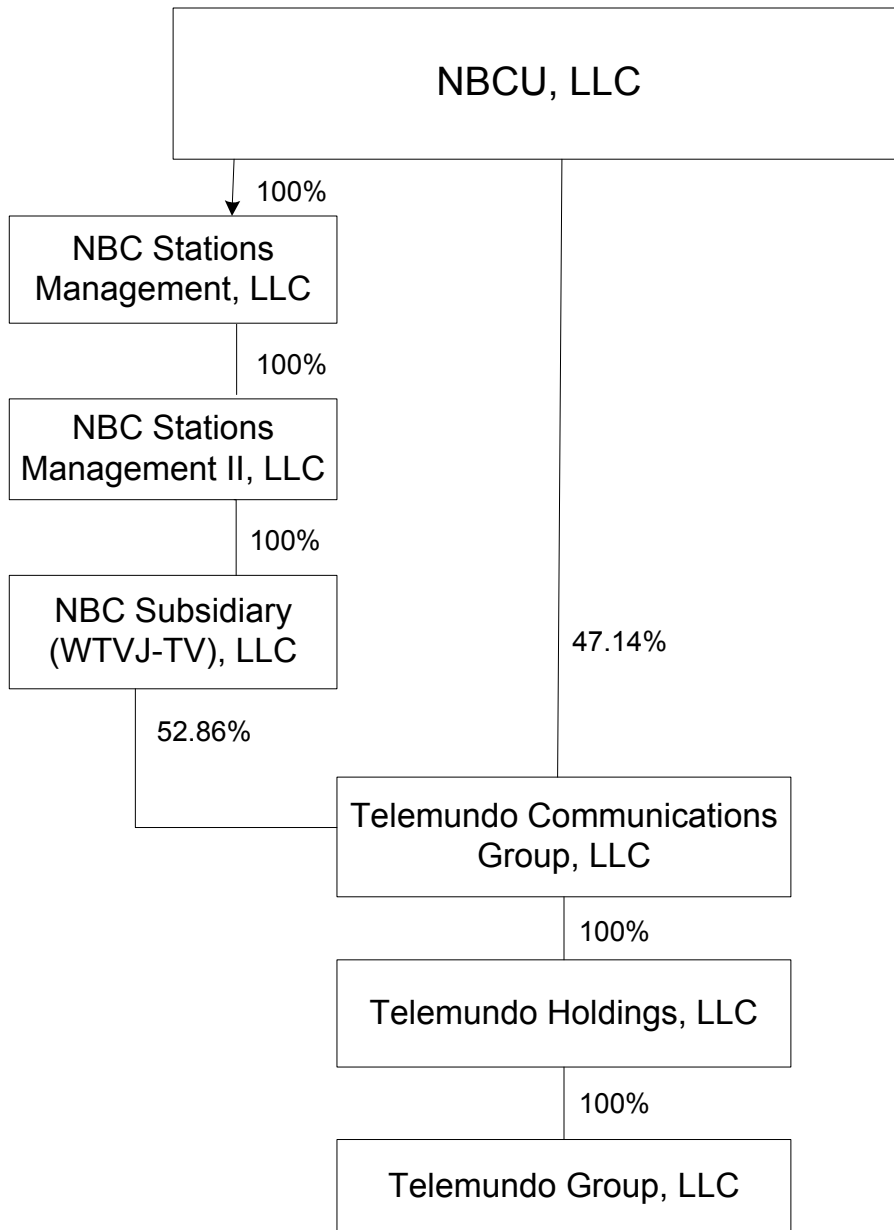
NBCU, LLC

100%

NBC Stations Management, LLC

100%

NBC Stations Management II, LLC

100%

NBC Subsidiary (WTVJ-TV), LLC

47.14%

52.86%

Telemundo Communications Group, LLC

100%

Telemundo Holdings, LLC

100%

Telemundo Group, LLC